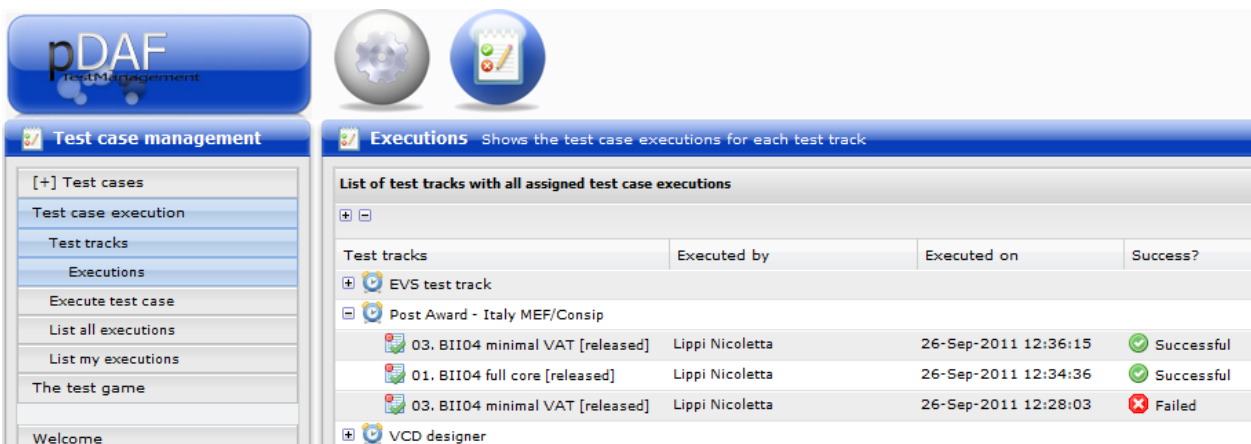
pDAF
TestManagement

Test case management

[+] Test cases
Test case execution
Test tracks
Executions
Execute test case
List all executions
List my executions
The test game
Welcome

Executions Shows the test case executions for each test track

List of test tracks with all assigned test case executions

| Test tracks | Executed by | Executed on | Success? |
|---|---|---|---|
| EVS test track | | | |
| Post Award - Italy MEF/Consip | | | |
| 03. BII04 minimal VAT [released] | Lippi Nicoletta | 26-Sep-2011 12:36:15 | Successful |
| 01. BII04 full core [released] | Lippi Nicoletta | 26-Sep-2011 12:34:36 | Successful |
| 03. BII04 minimal VAT [released] | Lippi Nicoletta | 26-Sep-2011 12:28:03 | Failed |
| VCD designer | | | |